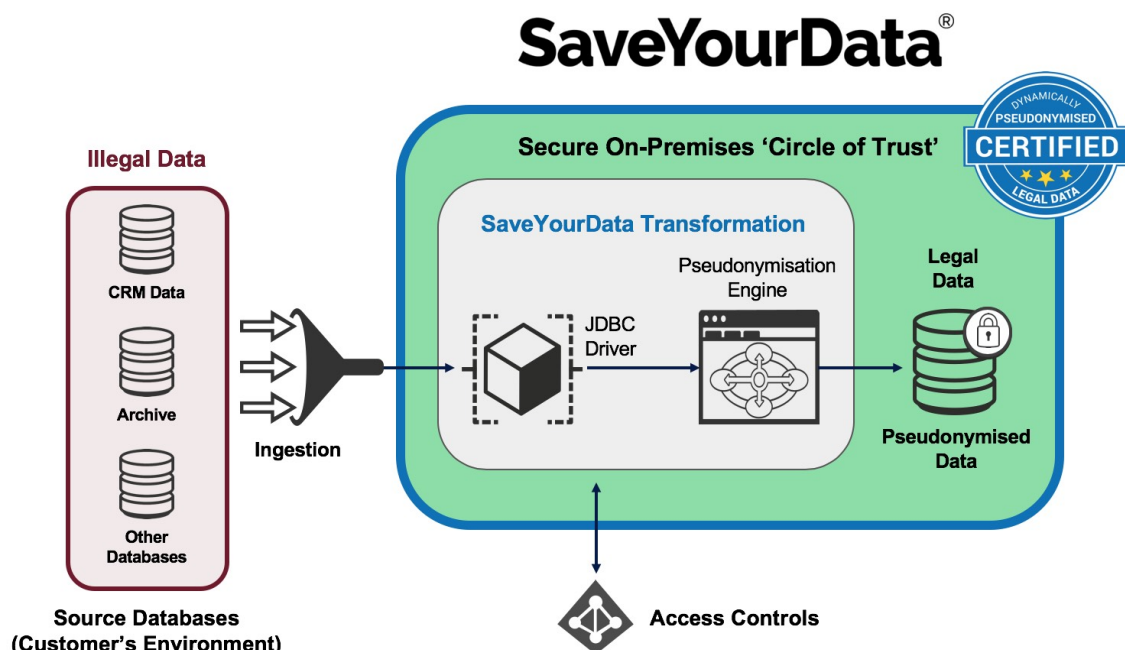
SaveYourData®

DYNAMICALLY
PSEUDONYMISED
CERTIFIED
LEGAL DATA

Illegal Data

CRM Data

Archive

Other Databases

Source Databases (Customer's Environment)

Ingestion

Secure On-Premises 'Circle of Trust'

SaveYourData Transformation

JDBC Driver

Pseudonymisation Engine

Legal Data

Pseudonymised Data

Access Controls